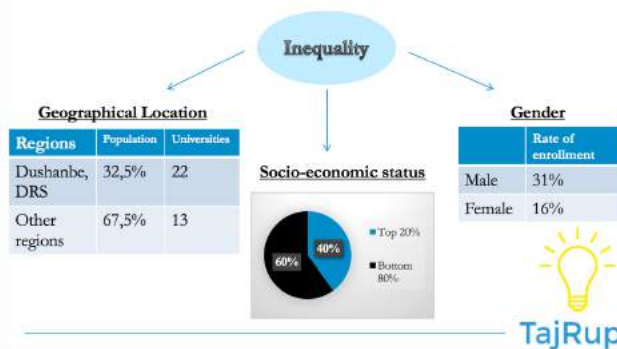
Inequality

Geographical Location

| Regions | Population | Universities |
|---|---|---|
| Dushanbe, DRS | 32,5% | 22 |
| Other regions | 67,5% | 13 |

Socio-economic status

40%
60%
Top 20%
Bottom 80%

Gender

| | Rate of enrollment |
|---|---|
| Male | 31% |
| Female | 16% |

TajRup